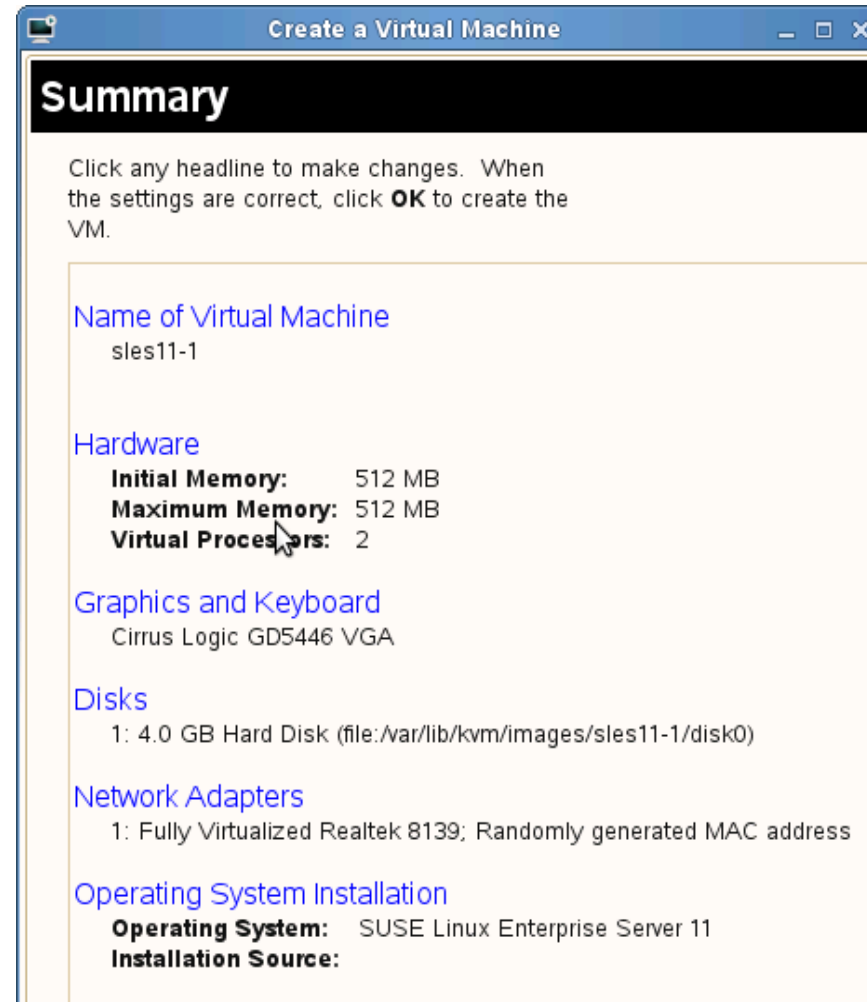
Create a Virtual Machine

Summary

Click any headline to make changes. When the settings are correct, click **OK** to create the VM.

Name of Virtual Machine
sles11-1

Hardware
**Initial Memory:** 512 MB
**Maximum Memory:** 512 MB
**Virtual Processors:** 2

Graphics and Keyboard
Cirrus Logic GD5446 VGA

Disks
1: 4.0 GB Hard Disk (file:/var/lib/kvm/images/sles11-1/disk0)

Network Adapters
1: Fully Virtualized Realtek 8139; Randomly generated MAC address

Operating System Installation
**Operating System:** SUSE Linux Enterprise Server 11
**Installation Source:**